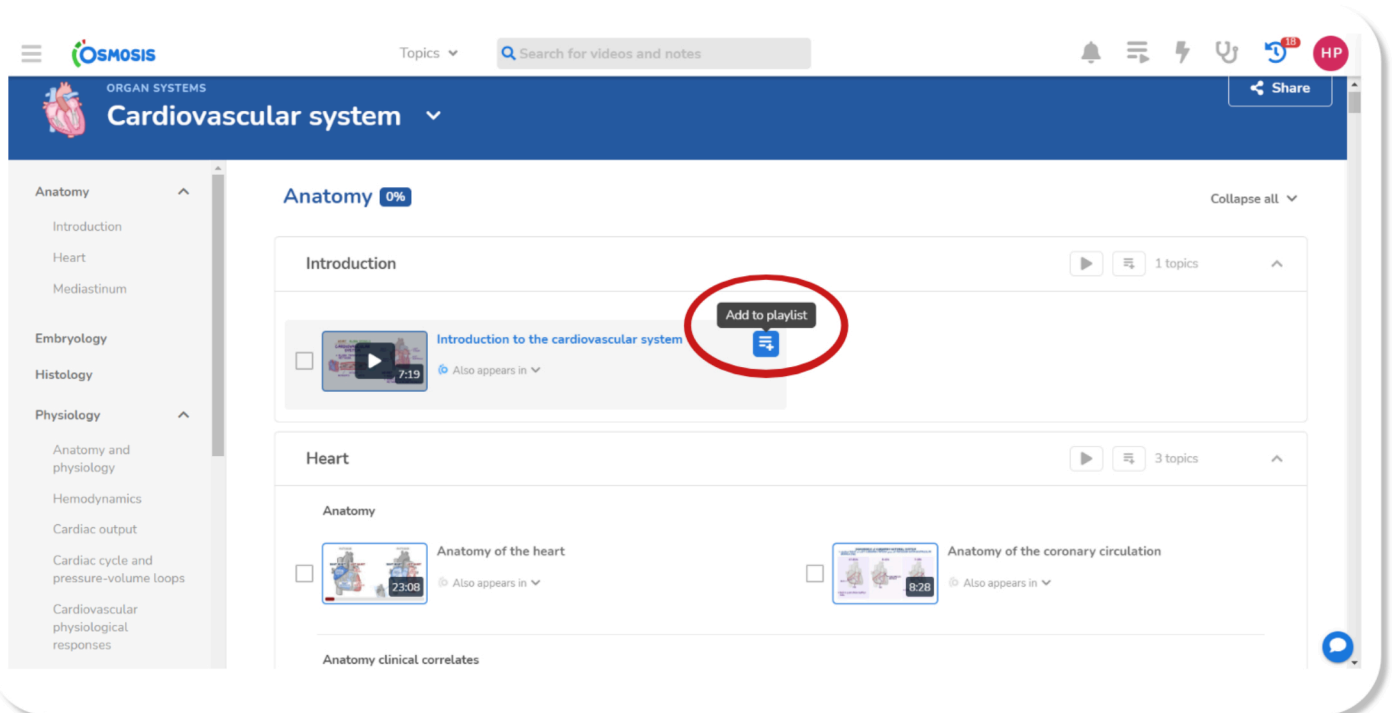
OSMOSIS

Topics

Search for videos and notes

18

HP

ORGAN SYSTEMS

Cardiovascular system

Share

Anatomy

Introduction

Heart

Mediastinum

Embryology

Histology

Physiology

Anatomy and physiology

Hemodynamics

Cardiac output

Cardiac cycle and pressure-volume loops

Cardiovascular physiological responses

Anatomy 0%

Collapse all

Introduction

1 topics

Add to playlist

Introduction to the cardiovascular system

7:19

Also appears in

Heart

3 topics

Anatomy

Anatomy of the heart

23:08

Also appears in

Anatomy of the coronary circulation

8:28

Also appears in

Anatomy clinical correlates